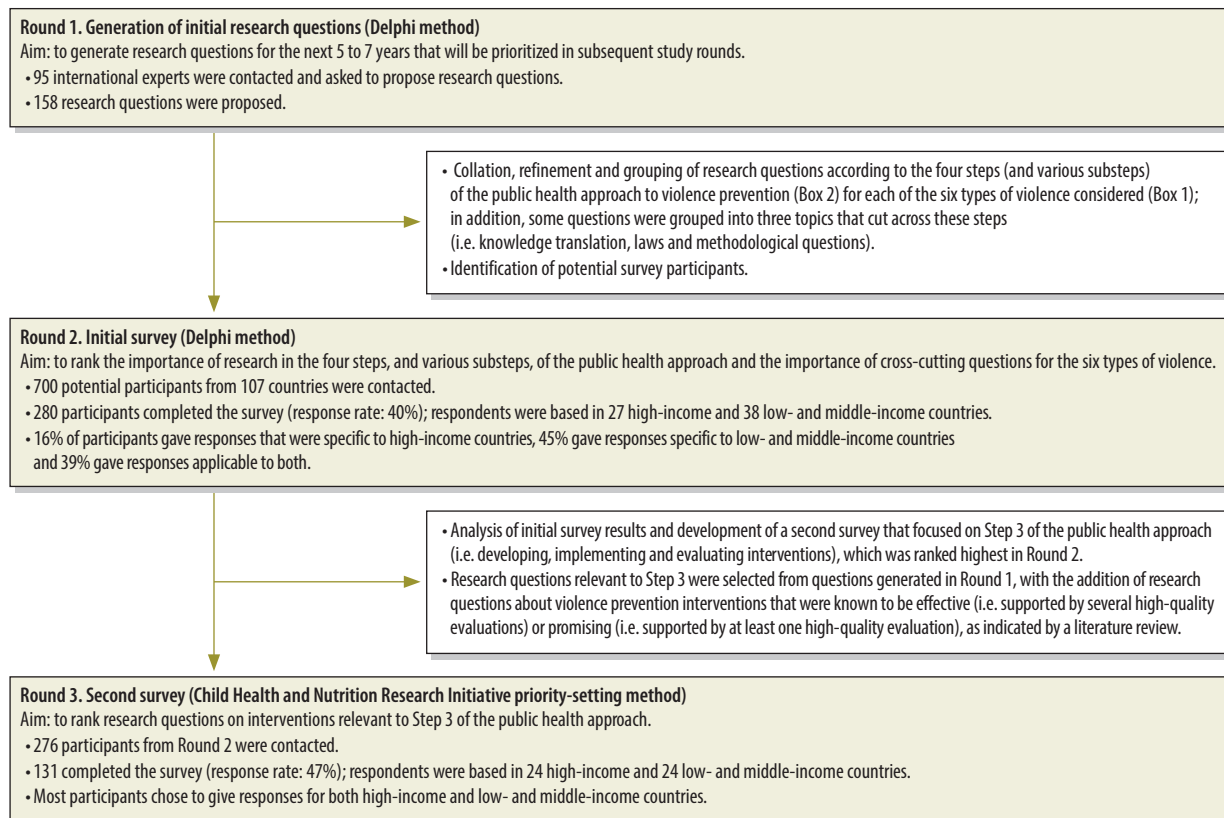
**Round 1. Generation of initial research questions (Delphi method)**
Aim: to generate research questions for the next 5 to 7 years that will be prioritized in subsequent study rounds.
• 95 international experts were contacted and asked to propose research questions.
• 158 research questions were proposed.

• Collation, refinement and grouping of research questions according to the four steps (and various substeps) of the public health approach to violence prevention (Box 2) for each of the six types of violence considered (Box 1); in addition, some questions were grouped into three topics that cut across these steps (i.e. knowledge translation, laws and methodological questions).
• Identification of potential survey participants.

**Round 2. Initial survey (Delphi method)**
Aim: to rank the importance of research in the four steps, and various substeps, of the public health approach and the importance of cross-cutting questions for the six types of violence.
• 700 potential participants from 107 countries were contacted.
• 280 participants completed the survey (response rate: 40%); respondents were based in 27 high-income and 38 low- and middle-income countries.
• 16% of participants gave responses that were specific to high-income countries, 45% gave responses specific to low- and middle-income countries and 39% gave responses applicable to both.

• Analysis of initial survey results and development of a second survey that focused on Step 3 of the public health approach (i.e. developing, implementing and evaluating interventions), which was ranked highest in Round 2.
• Research questions relevant to Step 3 were selected from questions generated in Round 1, with the addition of research questions about violence prevention interventions that were known to be effective (i.e. supported by several high-quality evaluations) or promising (i.e. supported by at least one high-quality evaluation), as indicated by a literature review.

**Round 3. Second survey (Child Health and Nutrition Research Initiative priority-setting method)**
Aim: to rank research questions on interventions relevant to Step 3 of the public health approach.
• 276 participants from Round 2 were contacted.
• 131 completed the survey (response rate: 47%); respondents were based in 24 high-income and 24 low- and middle-income countries.
• Most participants chose to give responses for both high-income and low- and middle-income countries.